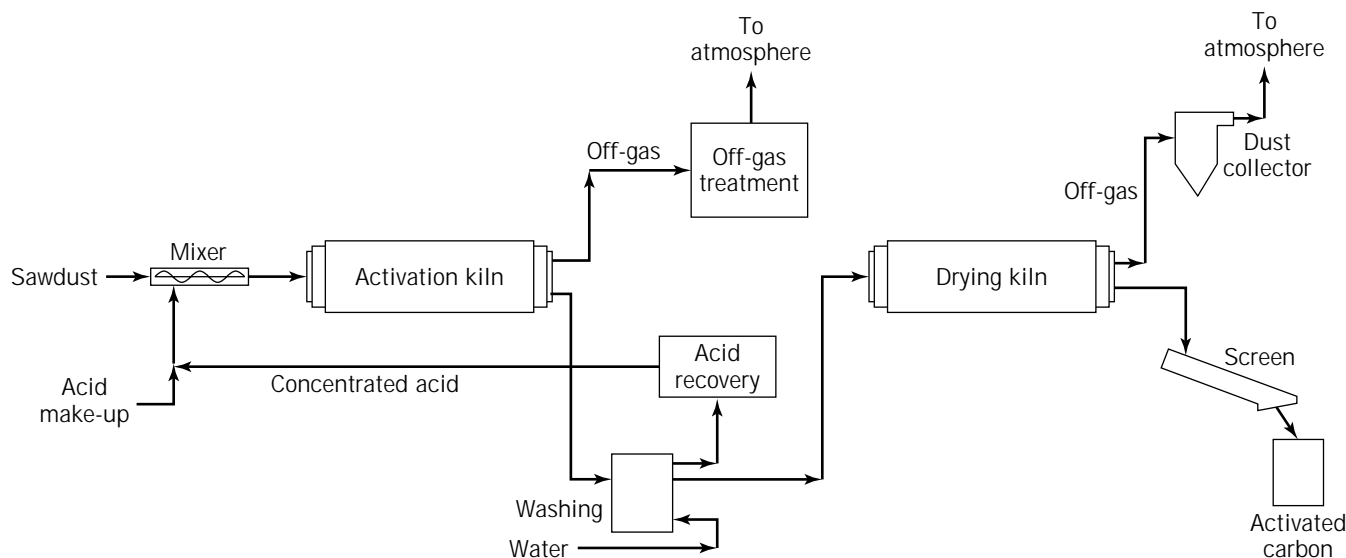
To atmosphere

To atmosphere

Off-gas

Off-gas treatment

Dust collector

Off-gas

Mixer

Sawdust

Activation kiln

Drying kiln

Acid recovery

Screen

Acid make-up

Concentrated acid

Washing

Water

Activated carbon